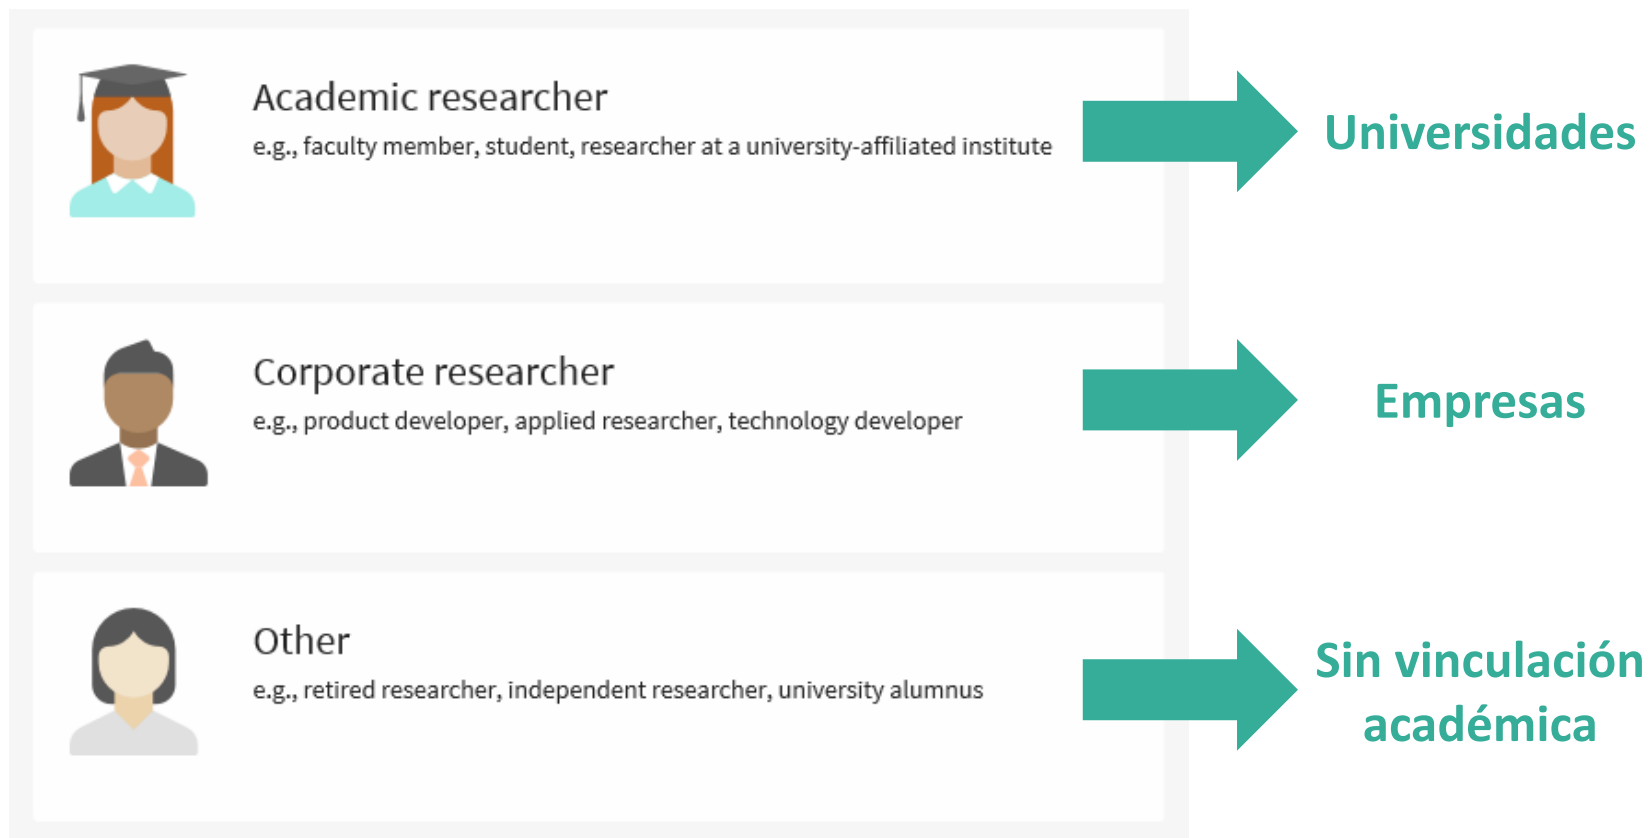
Academic researcher
e.g., faculty member, student, researcher at a university-affiliated institute

Universidades

Corporate researcher
e.g., product developer, applied researcher, technology developer

Empresas

Other
e.g., retired researcher, independent researcher, university alumnus

Sin vinculación académica